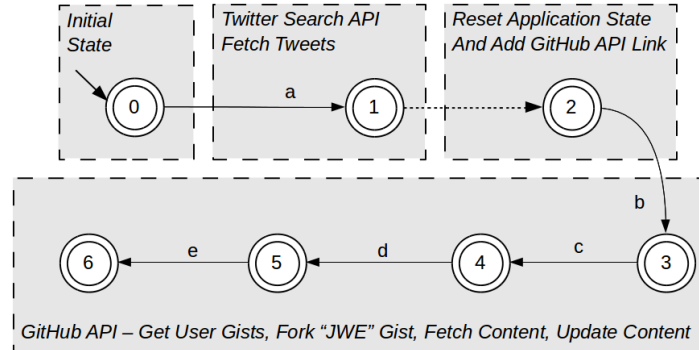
Initial State

Twitter Search API Fetch Tweets

Reset Application State And Add GitHub API Link

0

a

1

2

b

6

e

5

d

4

c

3

GitHub API – Get User Gists, Fork "JWE" Gist, Fetch Content, Update Content